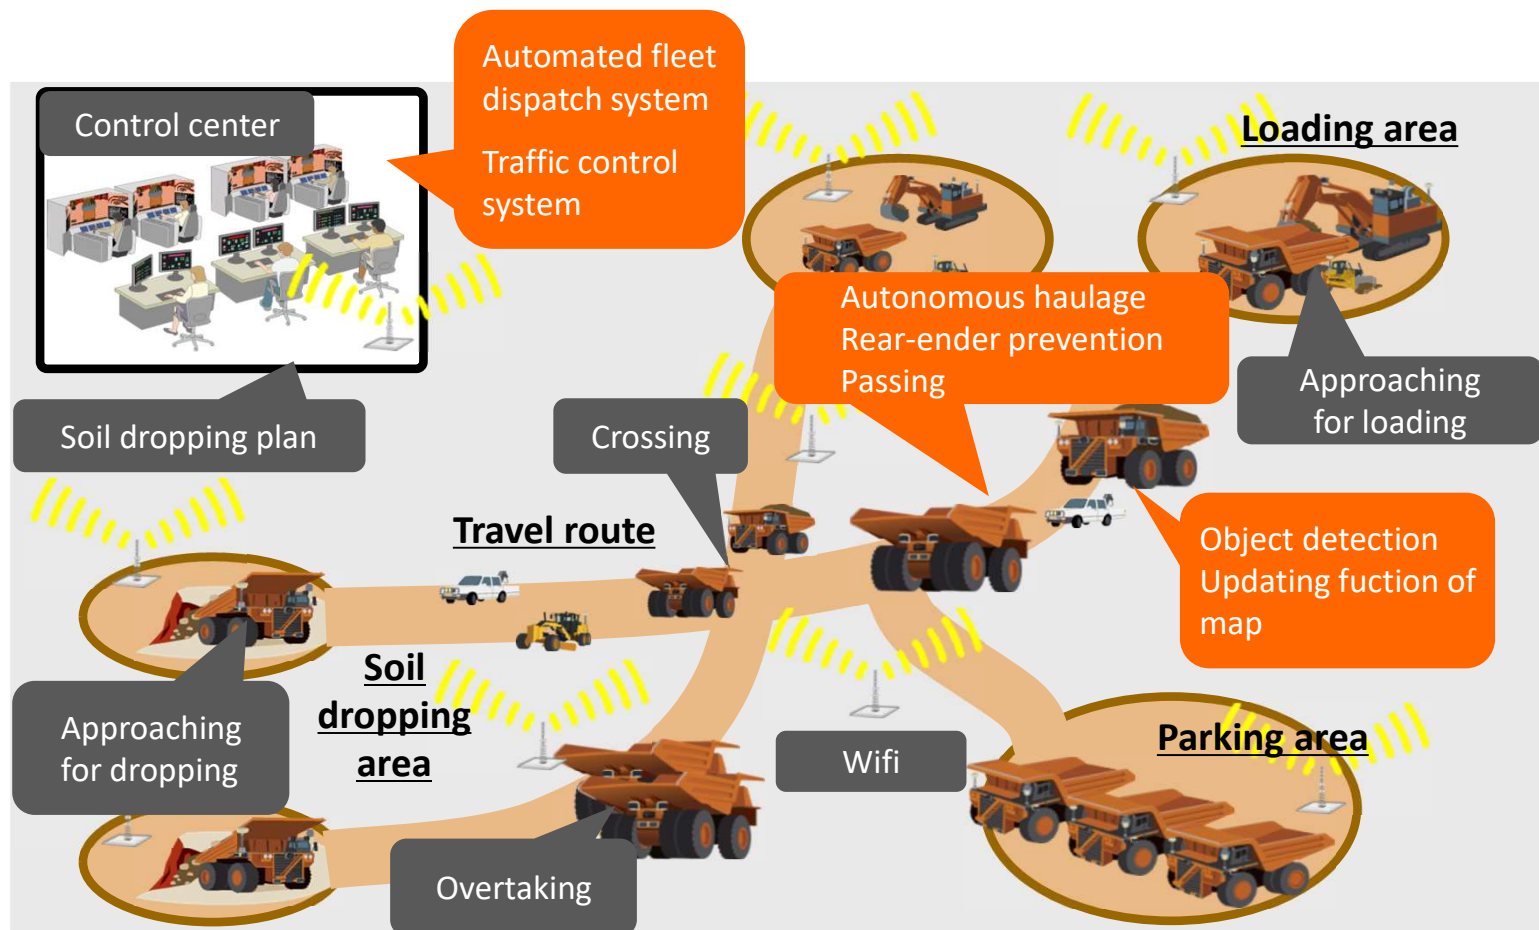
Control center

Automated fleet dispatch system

Traffic control system

Loading area

Autonomous haulage
Rear-ender prevention
Passing

Approaching for loading

Soil dropping plan

Crossing

Travel route

Object detection
Updating fuction of map

Soil dropping area

Approaching for dropping

Wifi

Parking area

Overtaking